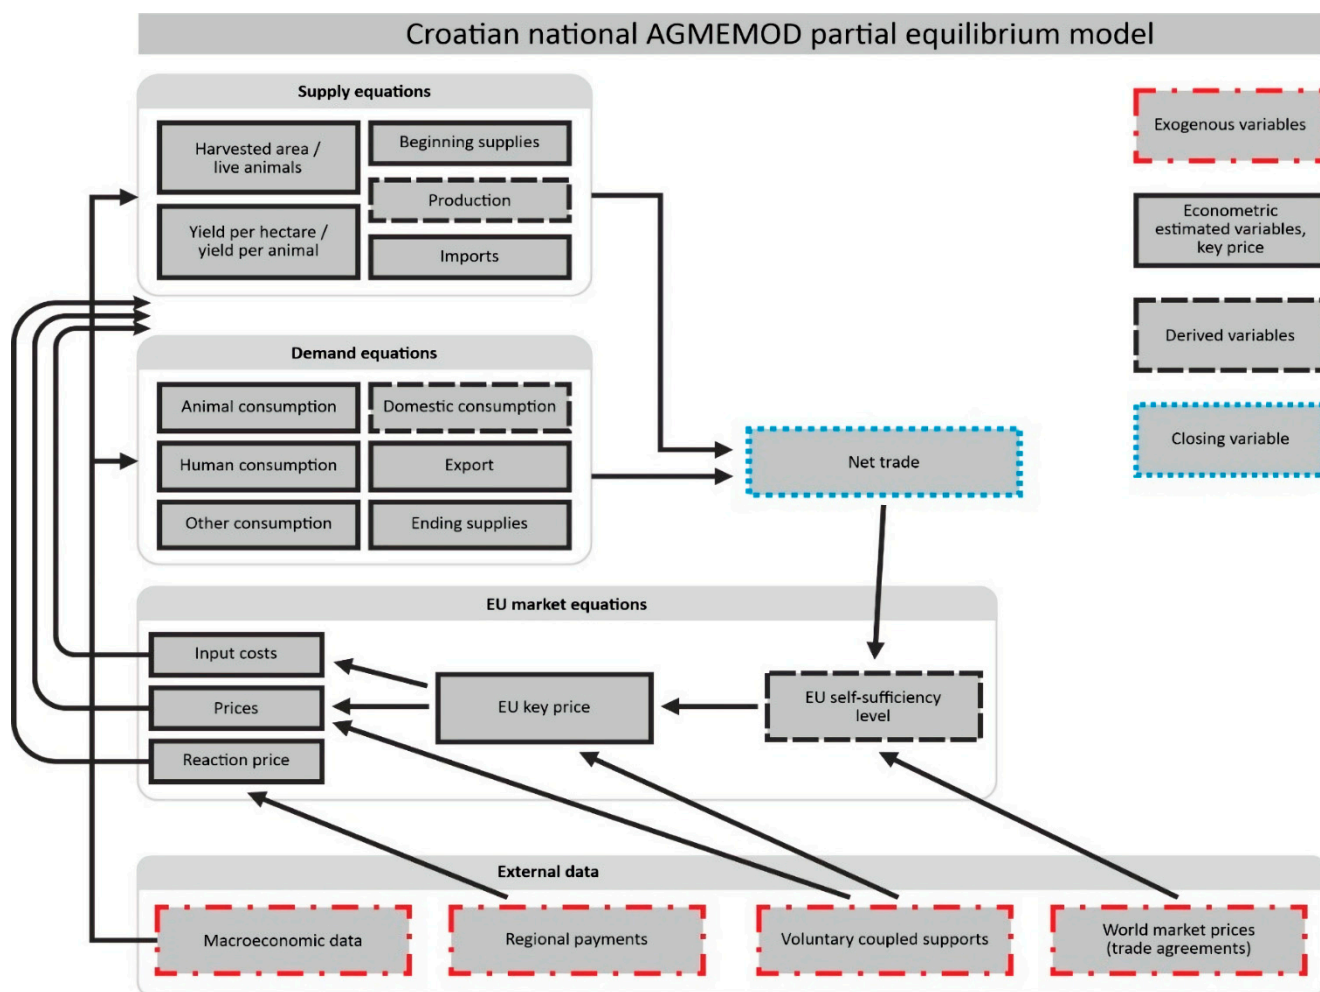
Croatian national AGMEMOD partial equilibrium model

Supply equations

Harvested area / live animals

Beginning supplies

Production

Yield per hectare / yield per animal

Imports

Demand equations

Animal consumption

Domestic consumption

Human consumption

Export

Other consumption

Ending supplies

Net trade

EU market equations

Input costs

Prices

Reaction price

EU key price

EU self-sufficiency level

External data

Macroeconomic data

Regional payments

Voluntary coupled supports

World market prices (trade agreements)

Exogenous variables

Econometric estimated variables, key price

Derived variables

Closing variable